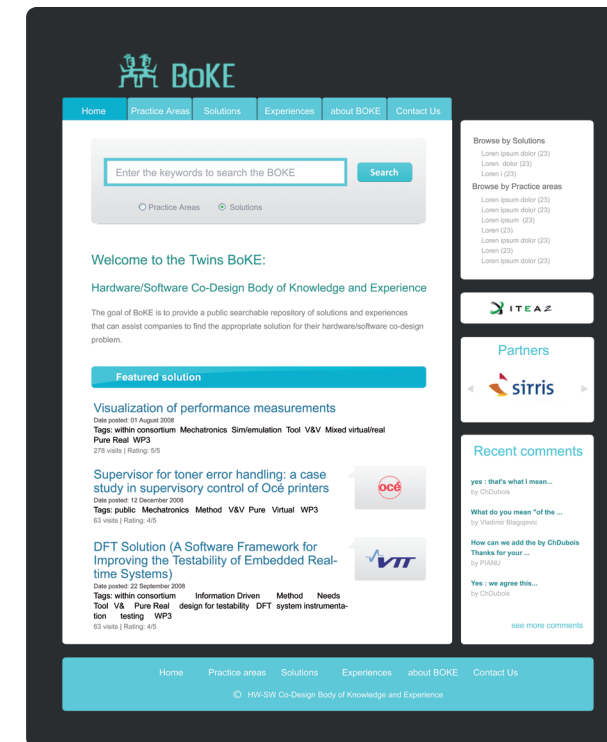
BoKE

Home | Practice Areas | Solutions | Experiences | about BOKE | Contact Us

Enter the keywords to search the BOKE

Search

Practice Areas   Solutions

Welcome to the Twins BoKE:

Hardware/Software Co-Design Body of Knowledge and Experience

The goal of BoKE is to provide a public searchable repository of solutions and experiences that can assist companies to find the appropriate solution for their hardware/software co-design problem.

Featured solution

Visualization of performance measurements
Date posted: 01 August 2008
Tags: within consortium Mechatronics Sim/emulation Tool V&V Mixed virtual/real Pure Real WP3
278 visits | Rating: 5/5

Supervisor for toner error handling: a case study in supervisory control of Océ printers
Date posted: 12 December 2008
Tags: public Mechatronics Method V&V Pure Virtual WP3
63 visits | Rating: 4/5

océ

DFT Solution (A Software Framework for Improving the Testability of Embedded Real-time Systems)
Date posted: 22 September 2008
Tags: within consortium Information Driven Method Needs Tool V& Pure Real design for testability DFT system instrumentation testing WP3
63 visits | Rating: 4/5

VTT

Browse by Solutions
Loren ipsum dolor (23)
Loren dolor (23)
Loren i (23)
Browse by Practice areas
Loren ipsum dolor (23)
Loren ipsum dolor (23)
Loren ipsum (23)
Loren (23)
Loren ipsum dolor (23)
Loren (23)
Loren ipsum dolor (23)

ITEA 2

Partners

sirris

Recent comments

yes : that's what I mean...
by ChDubois

What do you mean "of the ...
by Vladimir Blagojevic

How can we add the by ChDubois Thanks for your ...
by PIANU

Yes : we agree this...
by ChDubois

see more comments

Home | Practice areas | Solutions | Experiences | about BOKE | Contact Us

© HW-SW Co-Design Body of Knowledge and Experience